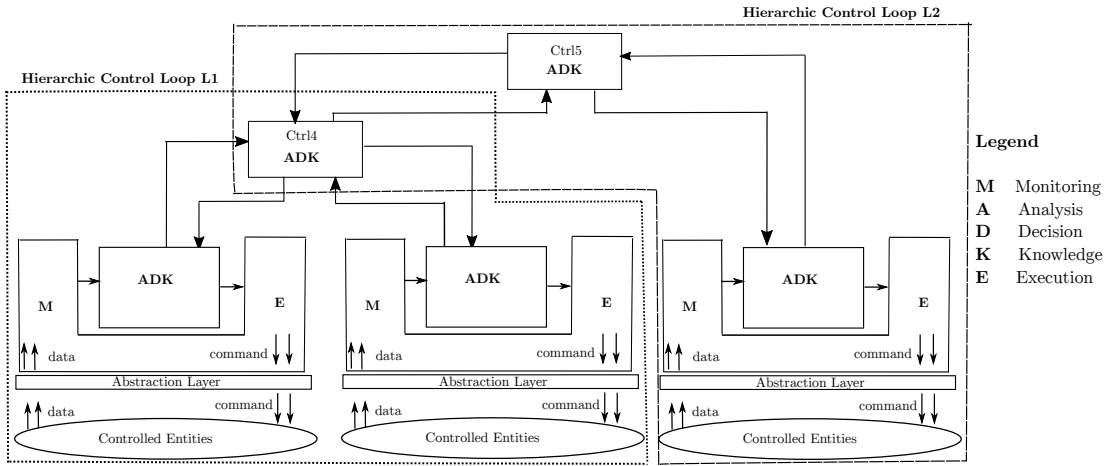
Hierarchic Control Loop L2

Ctrl5
ADK

Hierarchic Control Loop L1

Ctrl4
ADK

Legend

M Monitoring
A Analysis
D Decision
K Knowledge
E Execution

M
ADK
E
data
command
Abstraction Layer
data
command
Controlled Entities

M
ADK
E
data
command
Abstraction Layer
data
command
Controlled Entities

M
ADK
E
data
command
Abstraction Layer
data
command
Controlled Entities